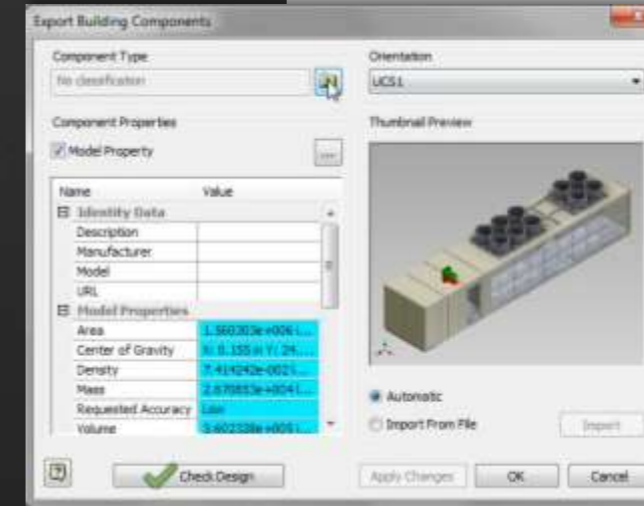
Export Building Components

Component Type

No classification

Orientation

UCS1

Component Properties

Model Property

...

Thumbnail Preview

| Name | Value |
|---|---|
| Identity Data | |
| Description | |
| Manufacturer | |
| Model | |
| URL | |
| Model Properties | |
| Area | 1.560303e+006 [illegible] |
| Center of Gravity | X: 8.155 in Y: 24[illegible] |
| Density | 7.414242e-002 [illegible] |
| Mass | 2.670853e+004 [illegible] |
| Requested Accuracy | Low |
| Volume | 3.602338e+005 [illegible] |

Automatic

Import From File

Import

Check Design

Apply Changes

OK

Cancel